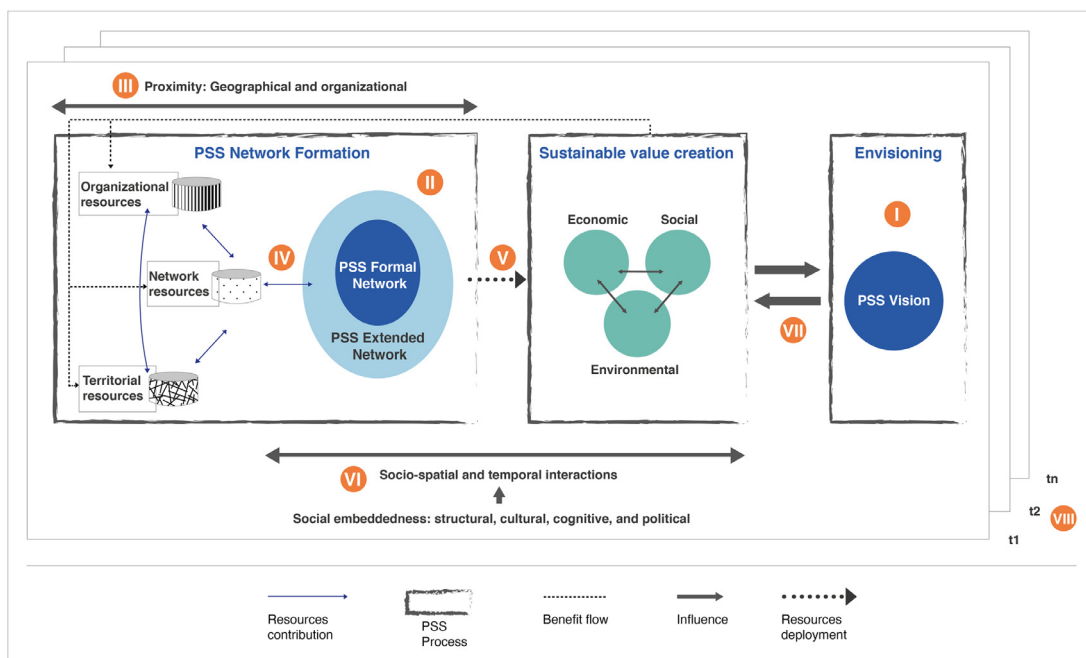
III Proximity: Geographical and organizational

PSS Network Formation

Organizational resources

Network resources

Territorial resources

IV

II

PSS Formal Network

PSS Extended Network

V

Sustainable value creation

Economic

Social

Environmental

Envisioning

I

PSS Vision

VII

VI Socio-spatial and temporal interactions

Social embeddedness: structural, cultural, cognitive, and political

tn

t2

VIII

t1

Resources contribution

PSS Process

Benefit flow

Influence

Resources deployment